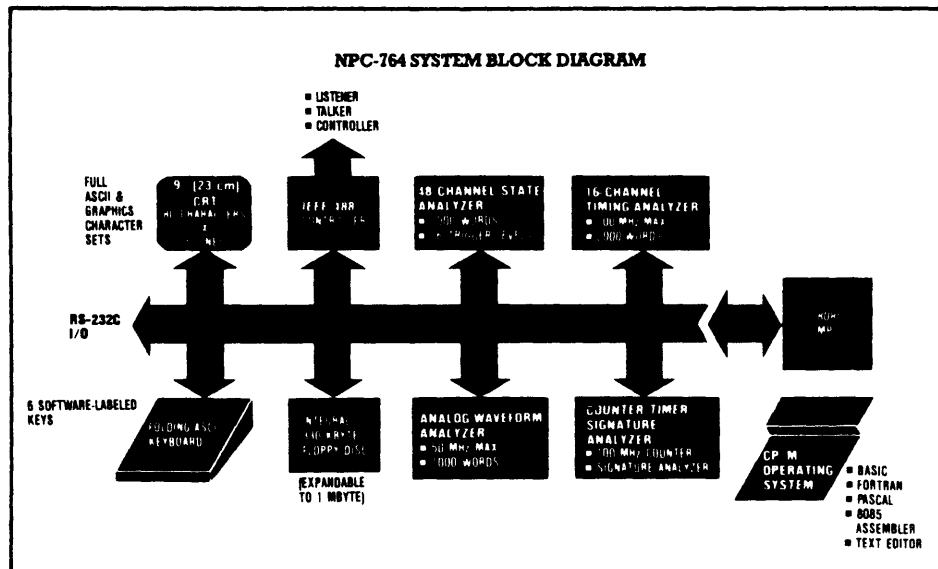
NPC-764 SYSTEM BLOCK DIAGRAM

■ LISTENER
■ TALKER
■ CONTROLLER

FULL ASCII & GRAPHICS CHARACTER SETS

9" (23 cm) CRT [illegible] CHARACTERS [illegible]

IEEE 488 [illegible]

18 CHANNEL STATE ANALYZER
■ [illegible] WORDS
■ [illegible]

16 CHANNEL TIMING ANALYZER
■ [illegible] MHz MAX
■ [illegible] WORDS

RS-232C I/O

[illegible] MP

6 SOFTWARE-LABELED KEYS

FOLDING ASCII KEYBOARD

INTERNAL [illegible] KBYTE FLOPPY DISC

(EXPANDABLE TO 1 MBYTE)

ANALOG WAVEFORM ANALYZER
■ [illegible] MHz MAX
■ 1000 WORDS

COUNTER TIMER SIGNATURE ANALYZER
■ 100 MHz COUNTER
■ SIGNATURE ANALYZER

CP/M OPERATING SYSTEM

■ BASIC
■ FORTRAN
■ PASCAL
■ 8085 ASSEMBLER
■ TEXT EDITOR